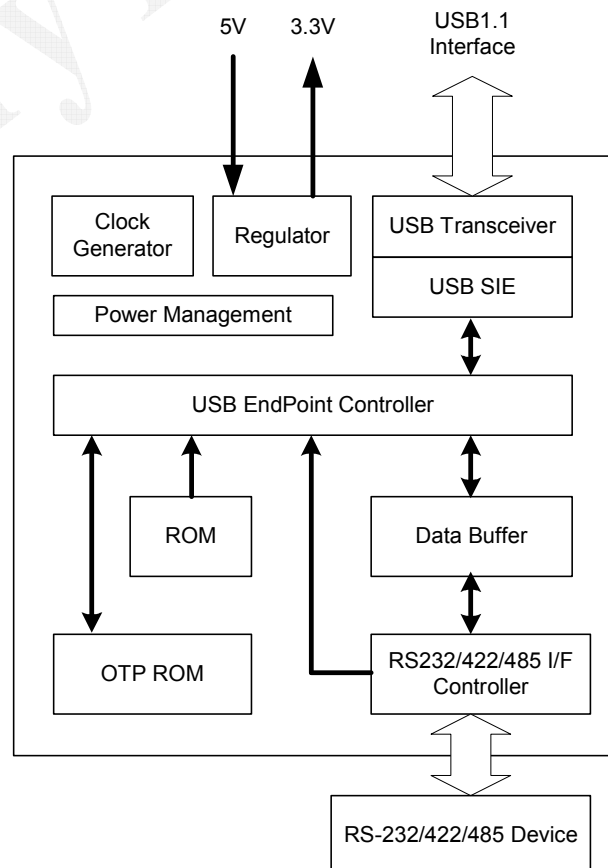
5V

3.3V

USB1.1 Interface

Clock Generator

Regulator

USB Transceiver

USB SIE

Power Management

USB EndPoint Controller

ROM

Data Buffer

OTP ROM

RS232/422/485 I/F Controller

RS-232/422/485 Device